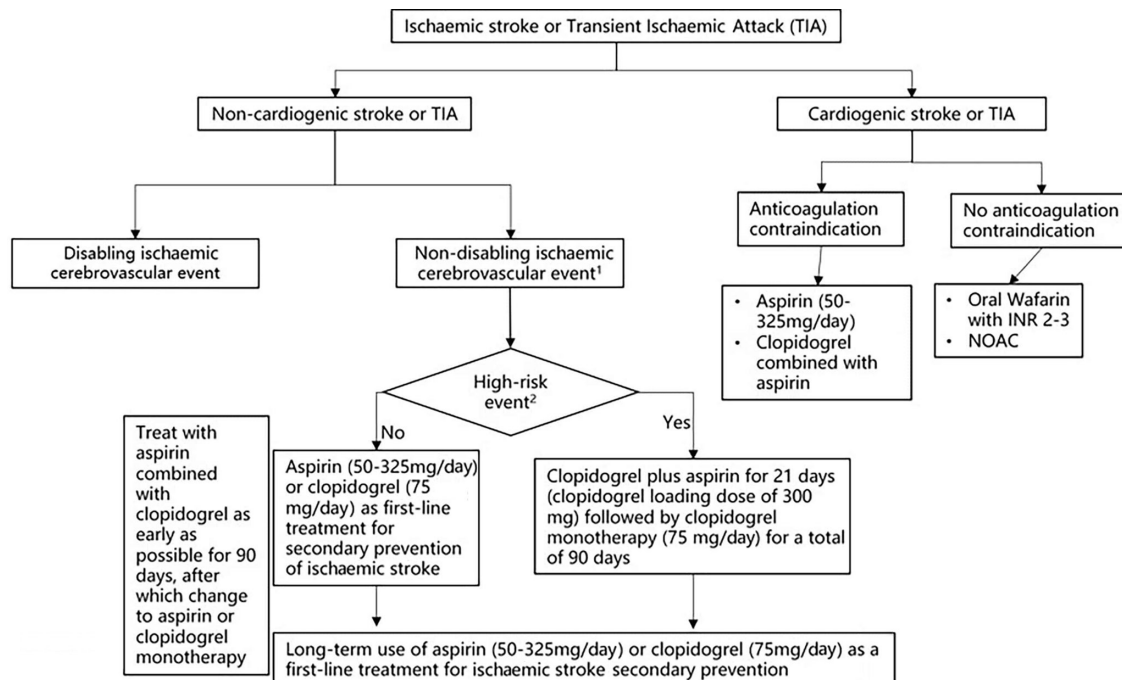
Ischaemic stroke or Transient Ischaemic Attack (TIA)

Non-cardiogenic stroke or TIA

Cardiogenic stroke or TIA

Disabling ischaemic cerebrovascular event

Non-disabling ischaemic cerebrovascular event$^1$

Anticoagulation contraindication

No anticoagulation contraindication

• Aspirin (50-325mg/day)
• Clopidogrel combined with aspirin

• Oral Wafarin with INR 2-3
• NOAC

High-risk event$^2$

No

Yes

Treat with aspirin combined with clopidogrel as early as possible for 90 days, after which change to aspirin or clopidogrel monotherapy

Aspirin (50-325mg/day) or clopidogrel (75 mg/day) as first-line treatment for secondary prevention of ischaemic stroke

Clopidogrel plus aspirin for 21 days (clopidogrel loading dose of 300 mg) followed by clopidogrel monotherapy (75 mg/day) for a total of 90 days

Long-term use of aspirin (50-325mg/day) or clopidogrel (75mg/day) as a first-line treatment for ischaemic stroke secondary prevention